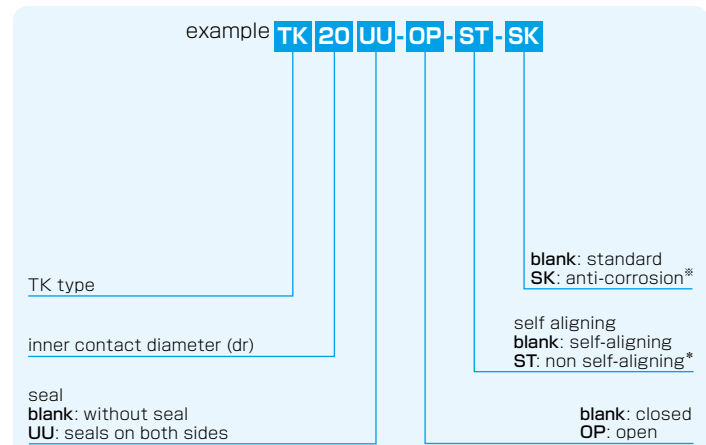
example TK 20 UU - OP - ST - SK

blank: standard
SK: anti-corrosion※

TK type

self aligning
blank: self-aligning
ST: non self-aligning*

inner contact diameter (dr)

seal
blank: without seal
UU: seals on both sides

blank: closed
OP: open